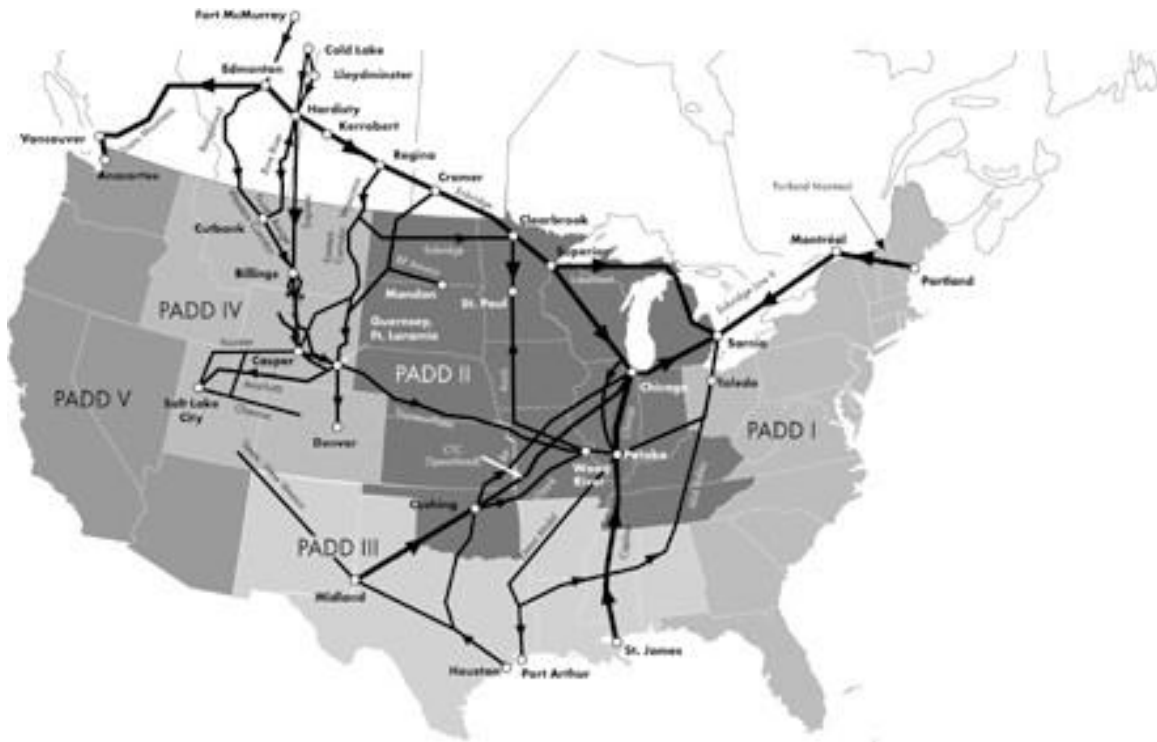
Fort McMurray
Cold Lake
Lloydminster
Edmonton
Hardisty
Kerrobert
Vancouver
Anacortes
Regina
Cromer
Enbridge
Clearbrook
Superior
Montréal
Portland Montreal
Portland
Cutbank
Billings
Enbridge
Mandan
St. Paul
Guernsey, Ft. Laramie
PADD IV
PADD II
Enbridge Line 9
Sarnia
Casper
Salt Lake City
Chicago
Toledo
PADD V
Denver
PADD I
Patoka
Wood River
Cushing
PADD III
Midland
Houston
Port Arthur
St. James